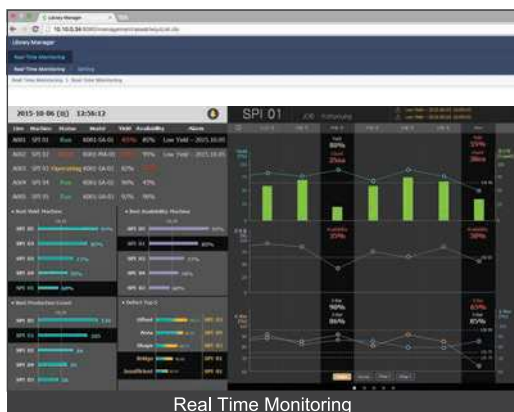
Library Manager

10.10.5.34

Library Manager

Real Time Monitoring

Real Time Monitoring | Setting

Real Time Monitoring > Real Time Monitoring

2015-10-06 (火) 13:56:12

SPI 01

Line | Machine | Status | Model | Yield | Availability | Alarm

A001 | SPI 01 | Run | | | | Low Yield - 2015.10.05

A001 | SPI 02 | | | | 99% | Low Yield - 2015.10.05

A001 | SPI 03 | Operating | | 92% |

A001 | SPI 04 | Run | | 90% | 43%

A001 | SPI 05 | Run | | 92% | 99%

Best Yield Machine

Best Availability Machine

SPI 03

SPI 04

SPI 05

SPI 01

SPI 02

Best Production Count

Defect Top 5

Offset

Area

Shape

Bridge

Insufficient

Real Time Monitoring